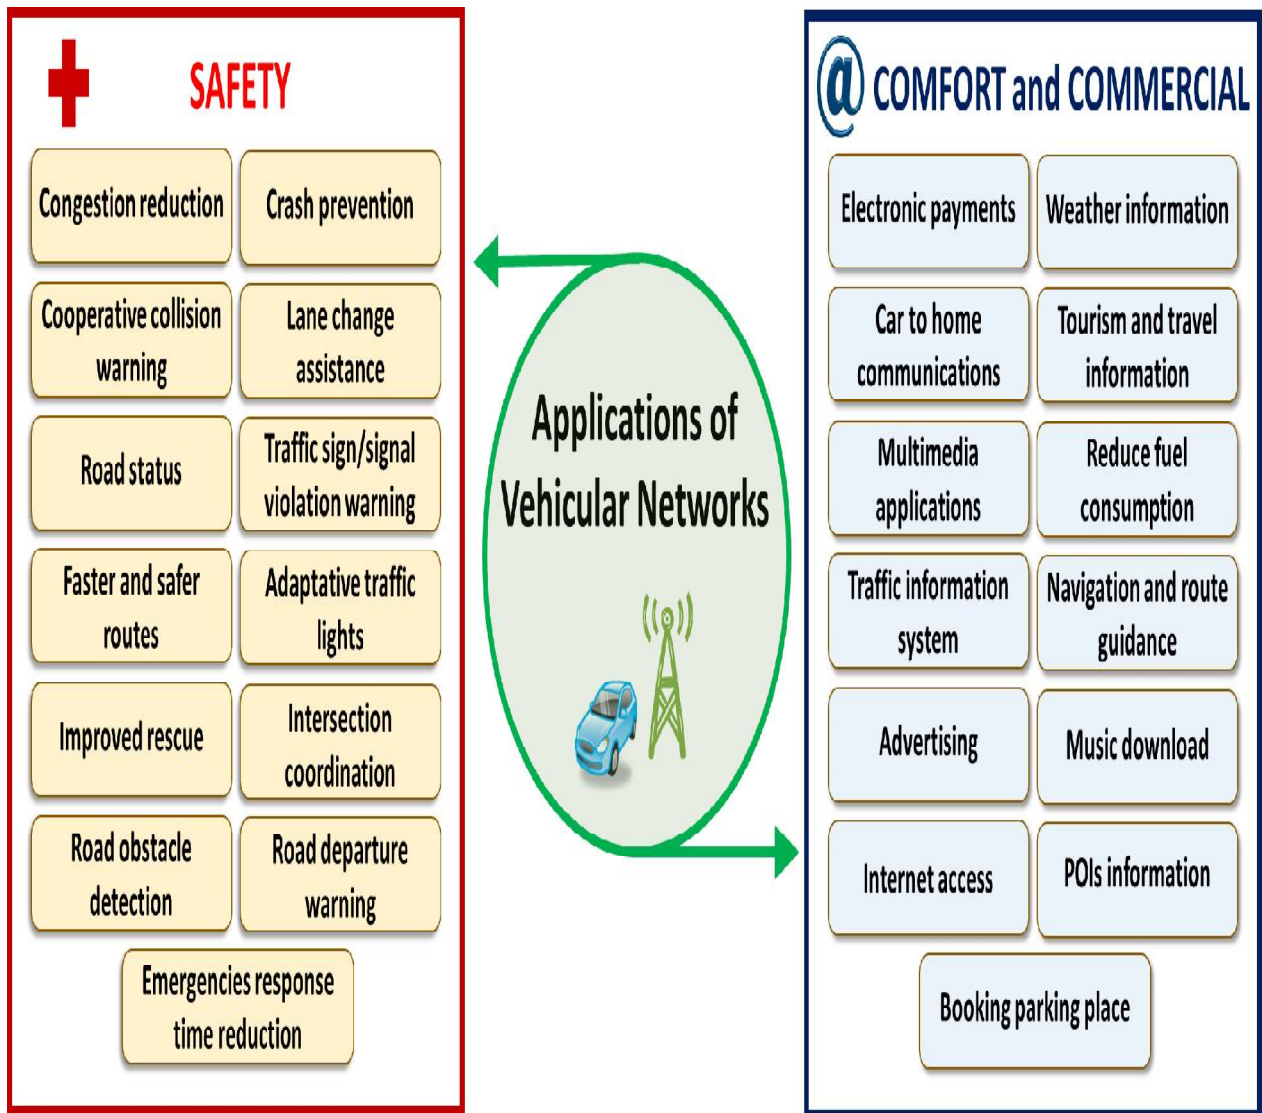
SAFETY

Congestion reduction

Crash prevention

Cooperative collision warning

Lane change assistance

Road status

Traffic sign/signal violation warning

Faster and safer routes

Adaptative traffic lights

Improved rescue

Intersection coordination

Road obstacle detection

Road departure warning

Emergencies response time reduction

Applications of Vehicular Networks

@ COMFORT and COMMERCIAL

Electronic payments

Weather information

Car to home communications

Tourism and travel information

Multimedia applications

Reduce fuel consumption

Traffic information system

Navigation and route guidance

Advertising

Music download

Internet access

POIs information

Booking parking place